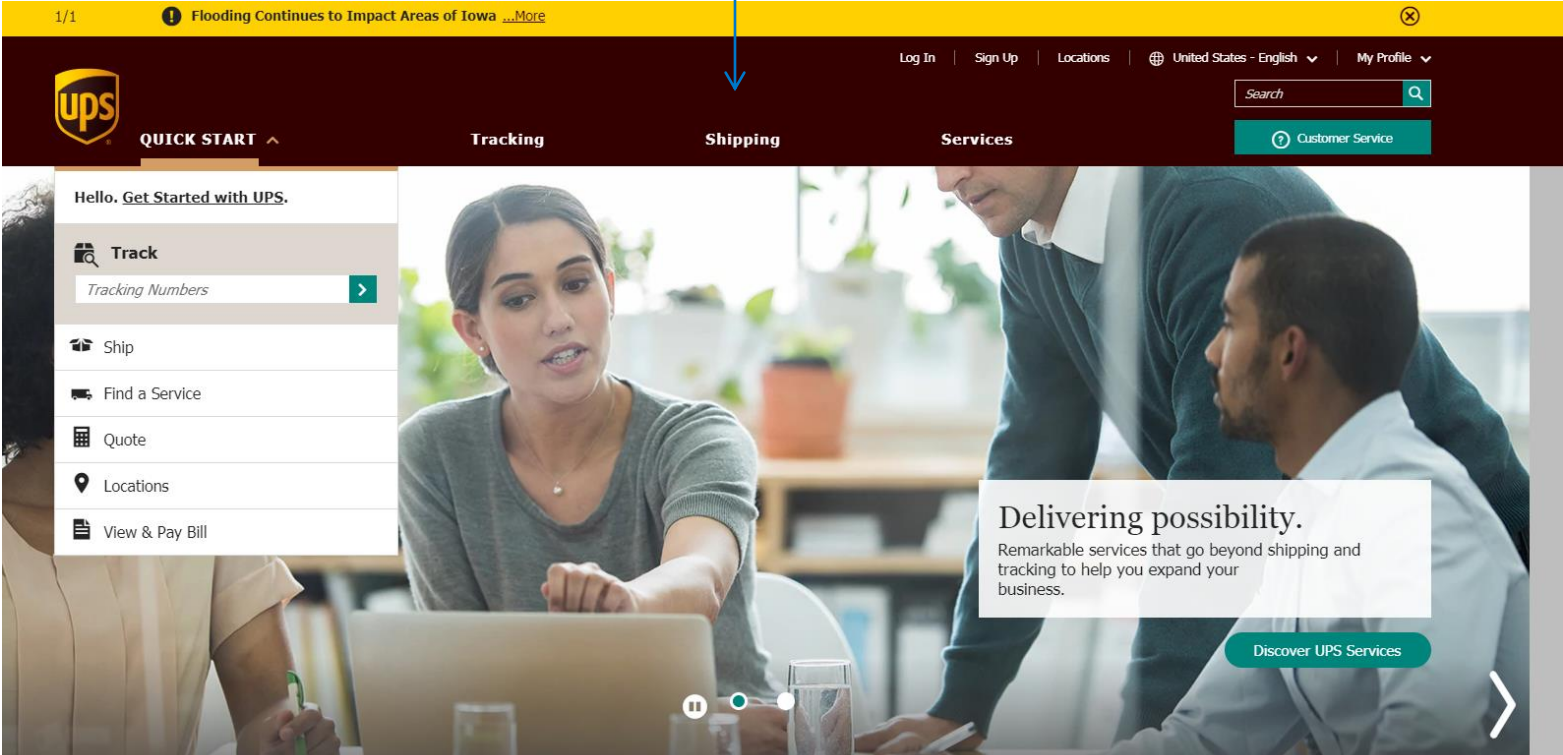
1/1 Flooding Continues to Impact Areas of Iowa ...More

Log In | Sign Up | Locations | United States - English | My Profile

Search

ups

QUICK START

Tracking

Shipping

Services

Customer Service

Hello. Get Started with UPS.

Track

Tracking Numbers

Ship

Find a Service

Quote

Locations

View & Pay Bill

Delivering possibility.

Remarkable services that go beyond shipping and tracking to help you expand your business.

Discover UPS Services